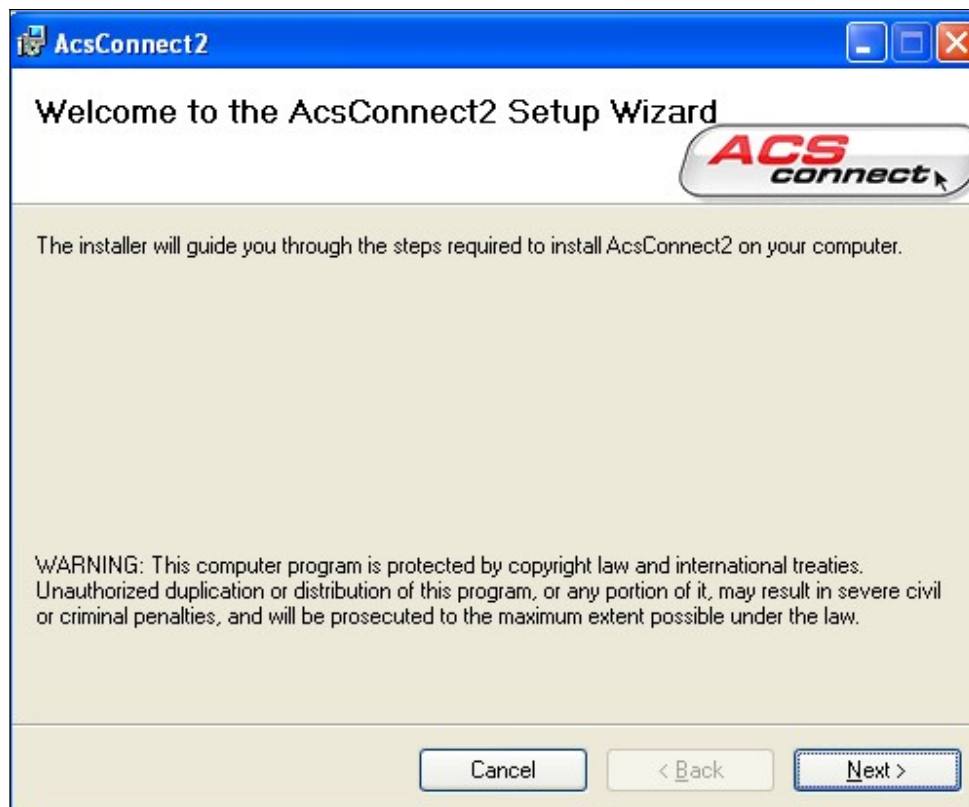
AcsConnect2

Welcome to the AcsConnect2 Setup Wizard

ACS connect

The installer will guide you through the steps required to install AcsConnect2 on your computer.

WARNING: This computer program is protected by copyright law and international treaties. Unauthorized duplication or distribution of this program, or any portion of it, may result in severe civil or criminal penalties, and will be prosecuted to the maximum extent possible under the law.

Cancel

< Back

Next >